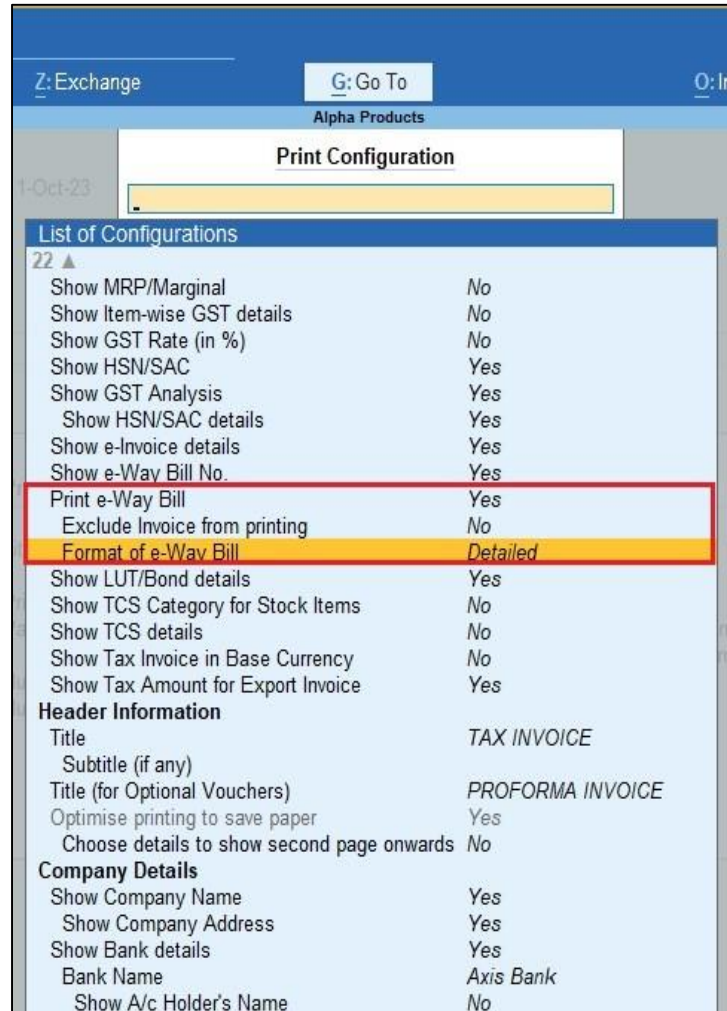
Z: Exchange
G: Go To
O: I

Alpha Products

Print Configuration

1-Oct-23

List of Configurations
22 ▲

| | |
|---|---|
| Show MRP/Marginal | No |
| Show Item-wise GST details | No |
| Show GST Rate (in %) | No |
| Show HSN/SAC | Yes |
| Show GST Analysis | Yes |
| Show HSN/SAC details | Yes |
| Show e-Invoice details | Yes |
| Show e-Way Bill No. | Yes |
| Print e-Way Bill | Yes |
| Exclude Invoice from printing | No |
| Format of e-Way Bill | Detailed |
| Show LUT/Bond details | Yes |
| Show TCS Category for Stock Items | No |
| Show TCS details | No |
| Show Tax Invoice in Base Currency | No |
| Show Tax Amount for Export Invoice | Yes |
| **Header Information** | |
| Title | TAX INVOICE |
| Subtitle (if any) | |
| Title (for Optional Vouchers) | PROFORMA INVOICE |
| Optimise printing to save paper | Yes |
| Choose details to show second page onwards | No |
| **Company Details** | |
| Show Company Name | Yes |
| Show Company Address | Yes |
| Show Bank details | Yes |
| Bank Name | Axis Bank |
| Show A/c Holder's Name | No |